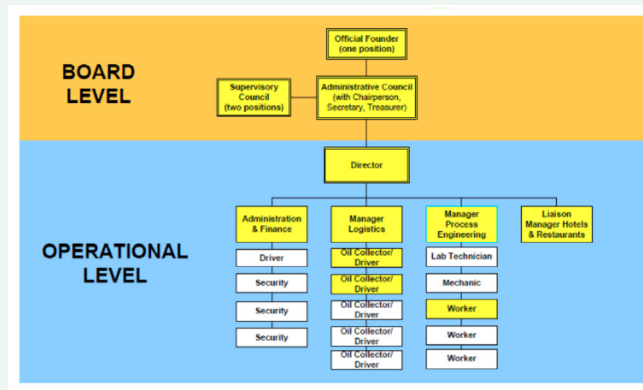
BOARD LEVEL

Official Founder (one position)

Supervisory Council (two positions)

Administrative Council (with Chairperson, Secretary, Treasurer)

OPERATIONAL LEVEL

Director

Administration & Finance

Driver

Security

Security

Security

Manager Logistics

Oil Collector/ Driver

Oil Collector/ Driver

Oil Collector/ Driver

Oil Collector/ Driver

Oil Collector/ Driver

Manager Process Engineering

Lab Technician

Mechanic

Worker

Worker

Worker

Liaison Manager Hotels & Restaurants